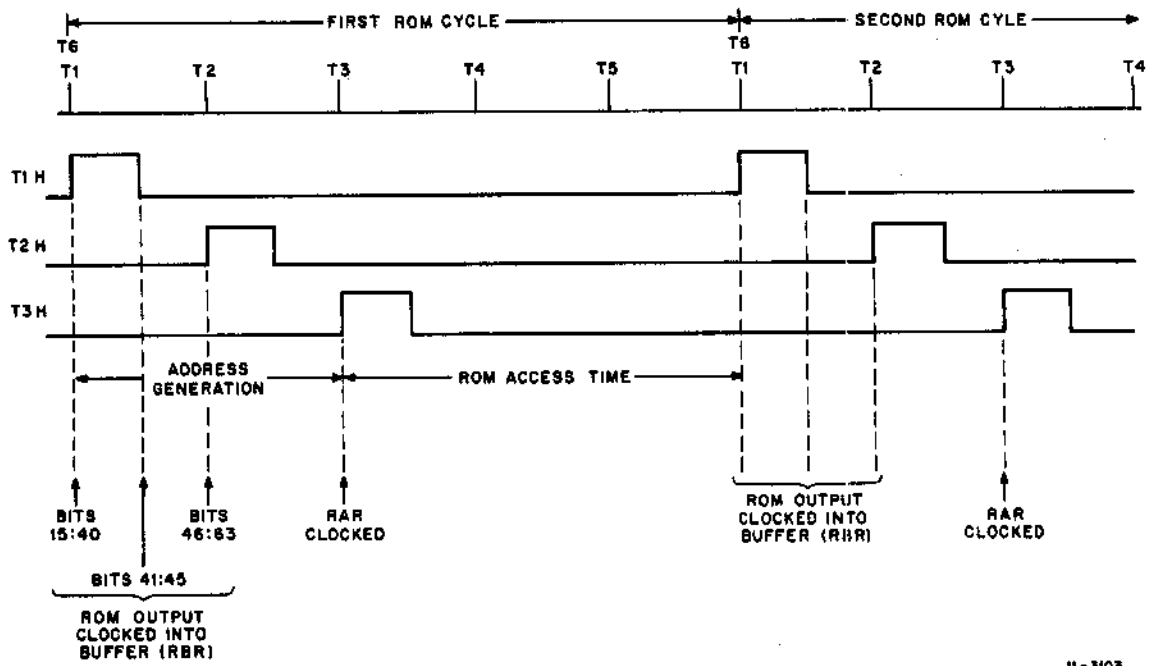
FIRST ROM CYCLE

SECOND ROM CYLE

T6
T1

T2

T3

T4

T5

T6
T1

T2

T3

T4

T1 H

T2 H

T3 H

ADDRESS GENERATION

ROM ACCESS TIME

BITS 15:40

BITS 46:63

RAR CLOCKED

ROM OUTPUT CLOCKED INTO BUFFER (RBR)

RAR CLOCKED

BITS 41:45

ROM OUTPUT CLOCKED INTO BUFFER (RBR)

11-3103